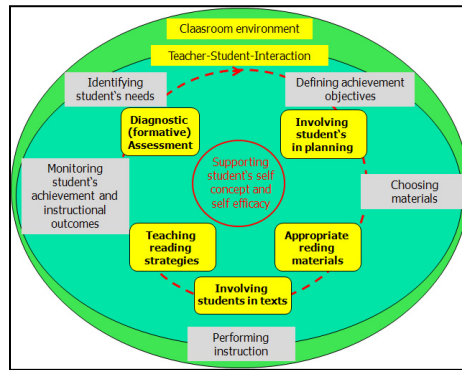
Claasroom environment

Teacher-Student-Interaction

Identifying student's needs

Defining achievement objectives

Diagnostic (formative) Assessment

Involving student's in planning

Supporting student's self concept and self efficacy

Monitoring student's achievement and instructional outcomes

Choosing materials

Teaching reading strategies

Appropriate reding materials

Involving students in texts

Performing instruction